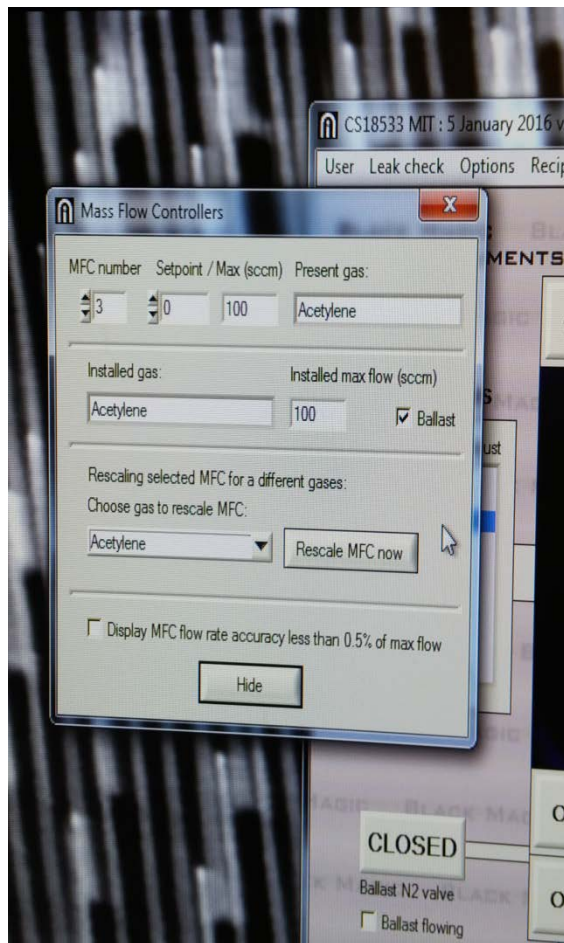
CS18533 MIT : 5 January 2016 v

User Leak check Options Recip

Mass Flow Controllers

MFC number Setpoint / Max (sccm) Present gas:

3 0 100 Acetylene

Installed gas: Installed max flow (sccm)

Acetylene 100 Ballast

Rescaling selected MFC for a different gases:

Choose gas to rescale MFC:

Acetylene Rescale MFC now

Display MFC flow rate accuracy less than 0.5% of max flow

Hide

MENTS

CLOSED

Ballast N2 valve

Ballast flowing